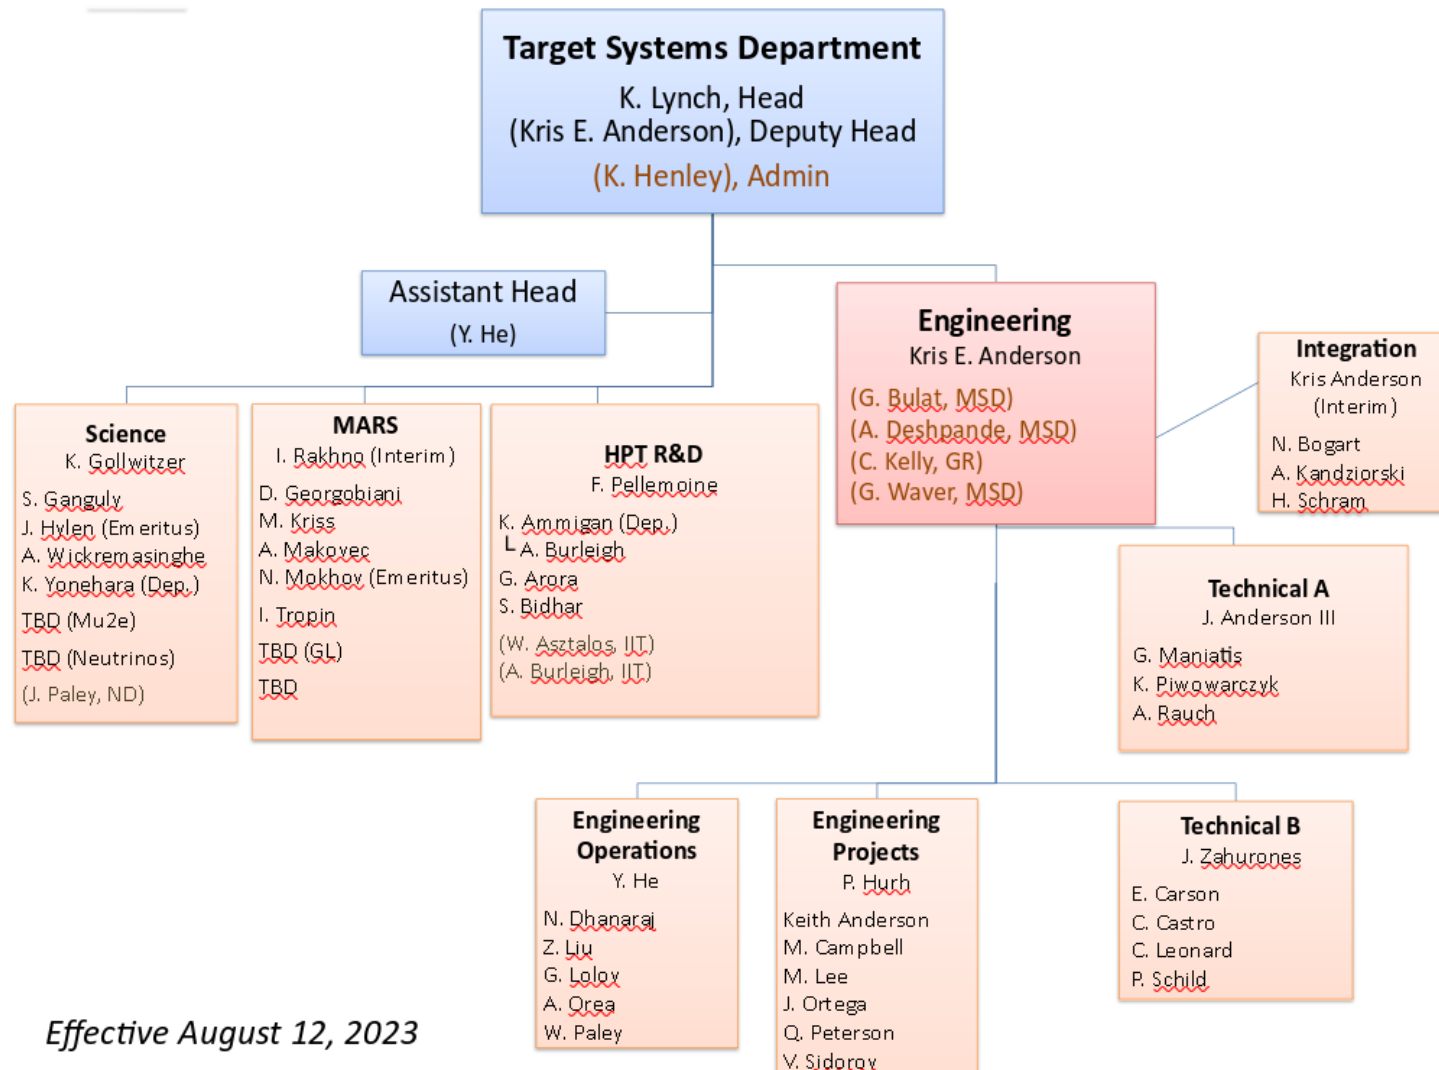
Target Systems Department
K. Lynch, Head
(Kris E. Anderson), Deputy Head
(K. Henley), Admin

Assistant Head
(Y. He)

Engineering
Kris E. Anderson
(G. Bulat, MSD)
(A. Deshpande, MSD)
(C. Kelly, GR)
(G. Waver, MSD)

Integration
Kris Anderson
(Interim)
N. Bogart
A. Kandziorski
H. Schram

Science
K. Gollwitzer
S. Ganguly
J. Hylen (Emeritus)
A. Wickremasinghe
K. Yonehara (Dep.)
TBD (Mu2e)
TBD (Neutrinos)
(J. Paley, ND)

MARS
I. Rakhno (Interim)
D. Georgobiani
M. Kriss
A. Makovec
N. Mokhov (Emeritus)
I. Tropin
TBD (GL)
TBD

HPT R&D
F. Pellemoine
K. Ammigan (Dep.)
└ A. Burleigh
G. Arora
S. Bidhar
(W. Asztalos, IIT)
(A. Burleigh, IIT)

Technical A
J. Anderson III
G. Maniatis
K. Piwowarczyk
A. Rauch

Engineering Operations
Y. He
N. Dhanaraj
Z. Liu
G. Lolov
A. Orea
W. Paley

Engineering Projects
P. Hurh
Keith Anderson
M. Campbell
M. Lee
J. Ortega
Q. Peterson
V. Sidorov

Technical B
J. Zahurones
E. Carson
C. Castro
C. Leonard
P. Schild

Effective August 12, 2023